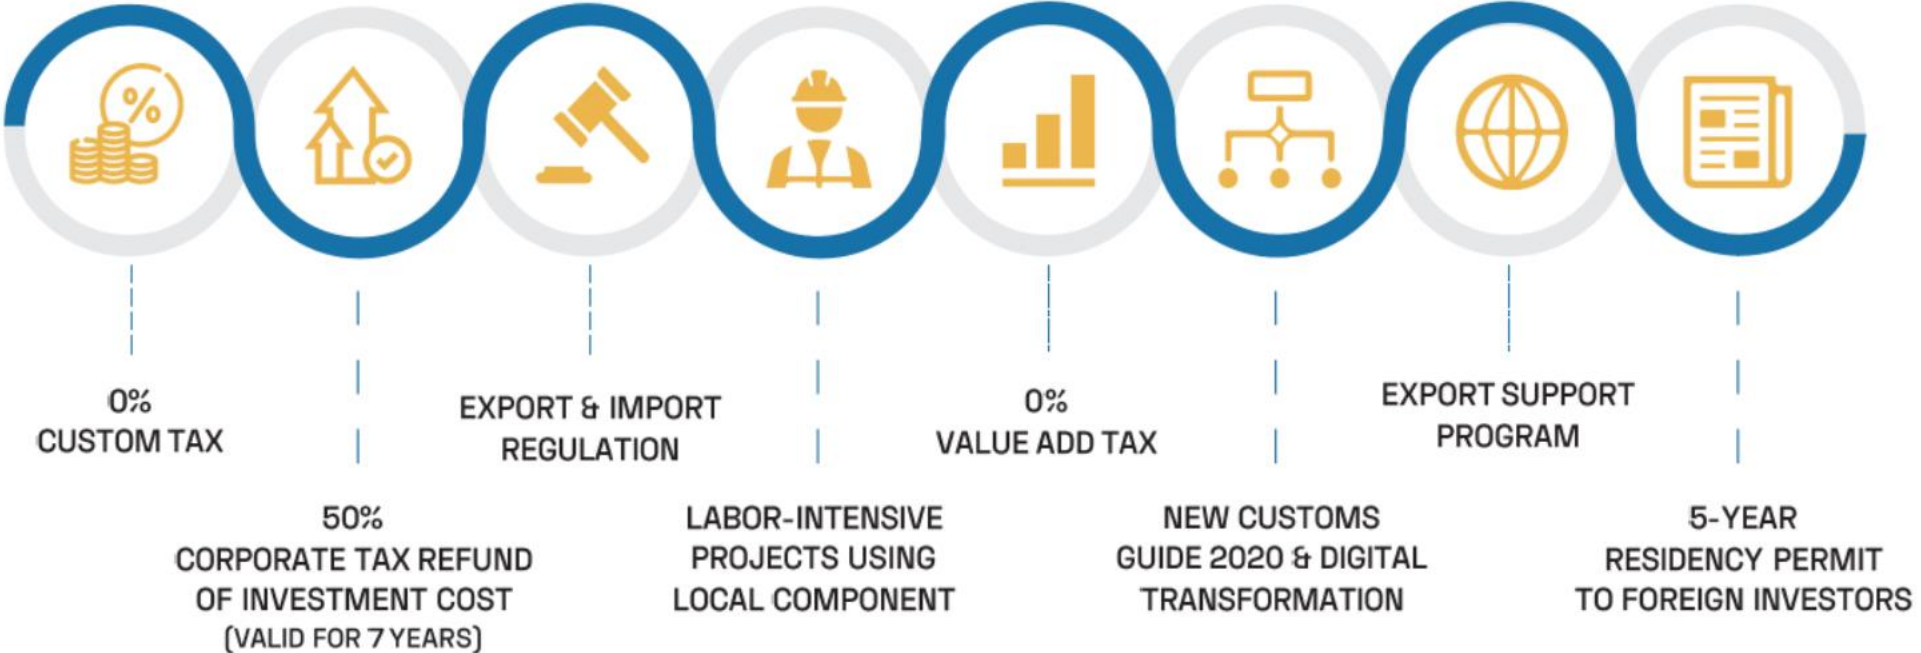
%

0%
CUSTOM TAX

50%
CORPORATE TAX REFUND OF INVESTMENT COST
(VALID FOR 7 YEARS)

EXPORT & IMPORT REGULATION

LABOR-INTENSIVE PROJECTS USING LOCAL COMPONENT

0%
VALUE ADD TAX

NEW CUSTOMS GUIDE 2020 & DIGITAL TRANSFORMATION

EXPORT SUPPORT PROGRAM

5-YEAR
RESIDENCY PERMIT TO FOREIGN INVESTORS